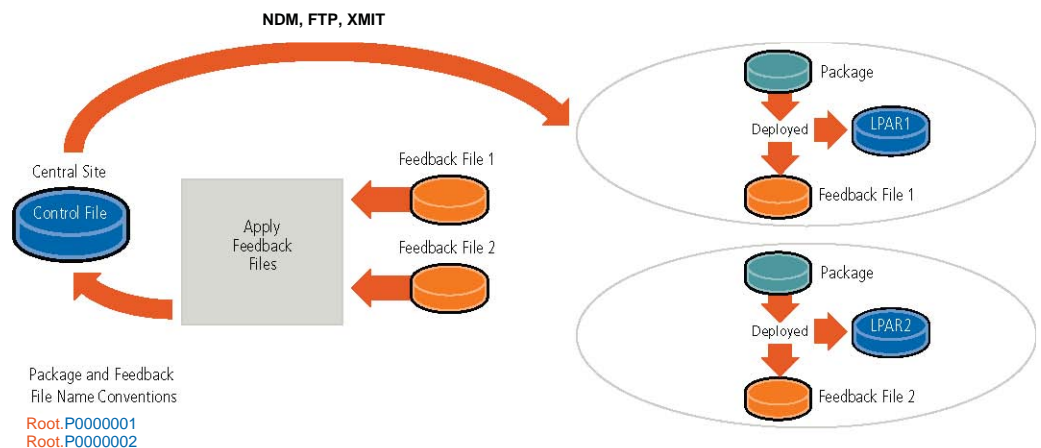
NDM, FTP, XMIT

Central Site

Control File

Apply Feedback Files

Feedback File 1

Feedback File 2

Package

Deployed

LPAR1

Feedback File 1

Package

Deployed

LPAR2

Feedback File 2

Package and Feedback File Name Conventions

Root.P0000001
Root.P0000002